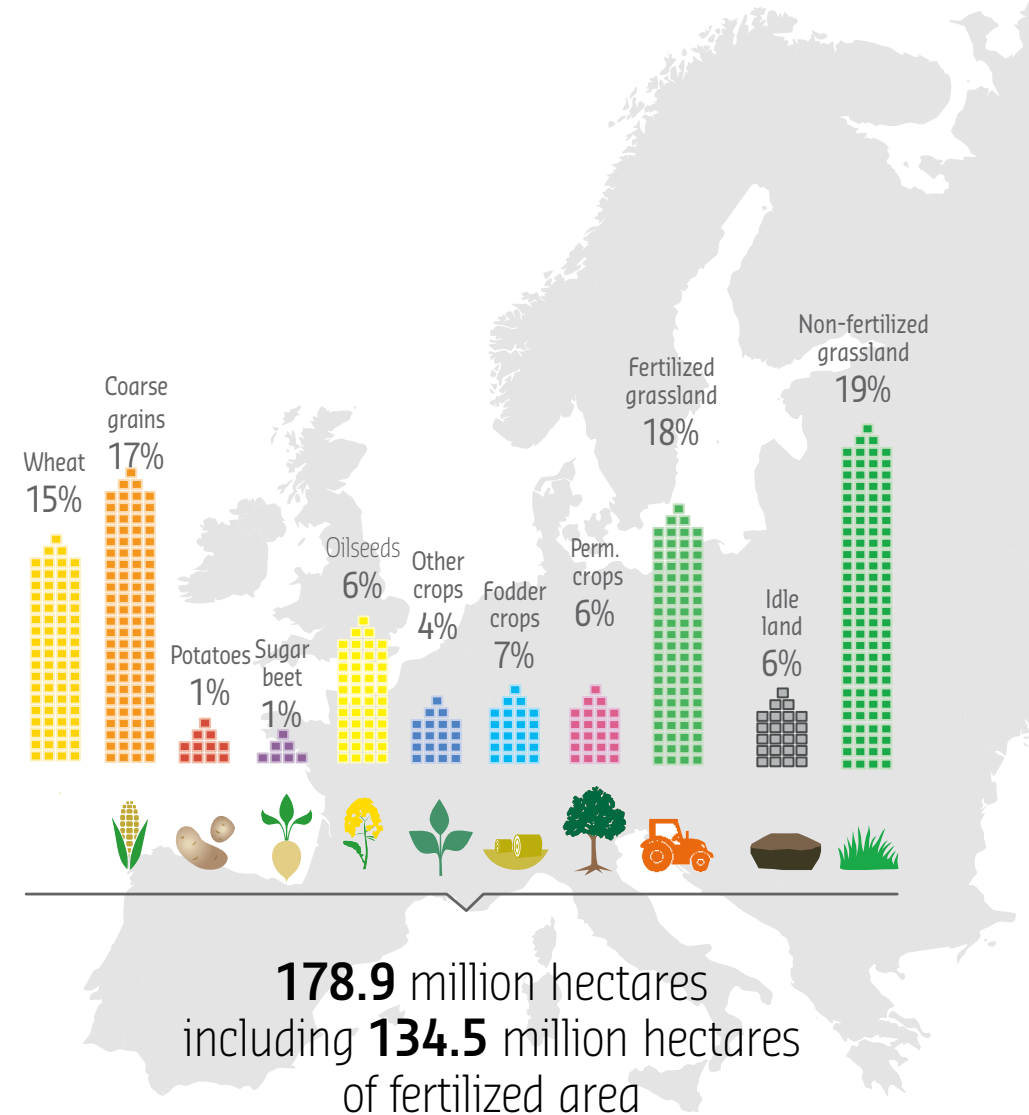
Wheat
15%

Coarse grains
17%

Potatoes
1%

Sugar beet
1%

Oilseeds
6%

Other crops
4%

Fodder crops
7%

Perm. crops
6%

Fertilized grassland
18%

Idle land
6%

Non-fertilized grassland
19%

**178.9** million hectares including **134.5** million hectares of fertilized area